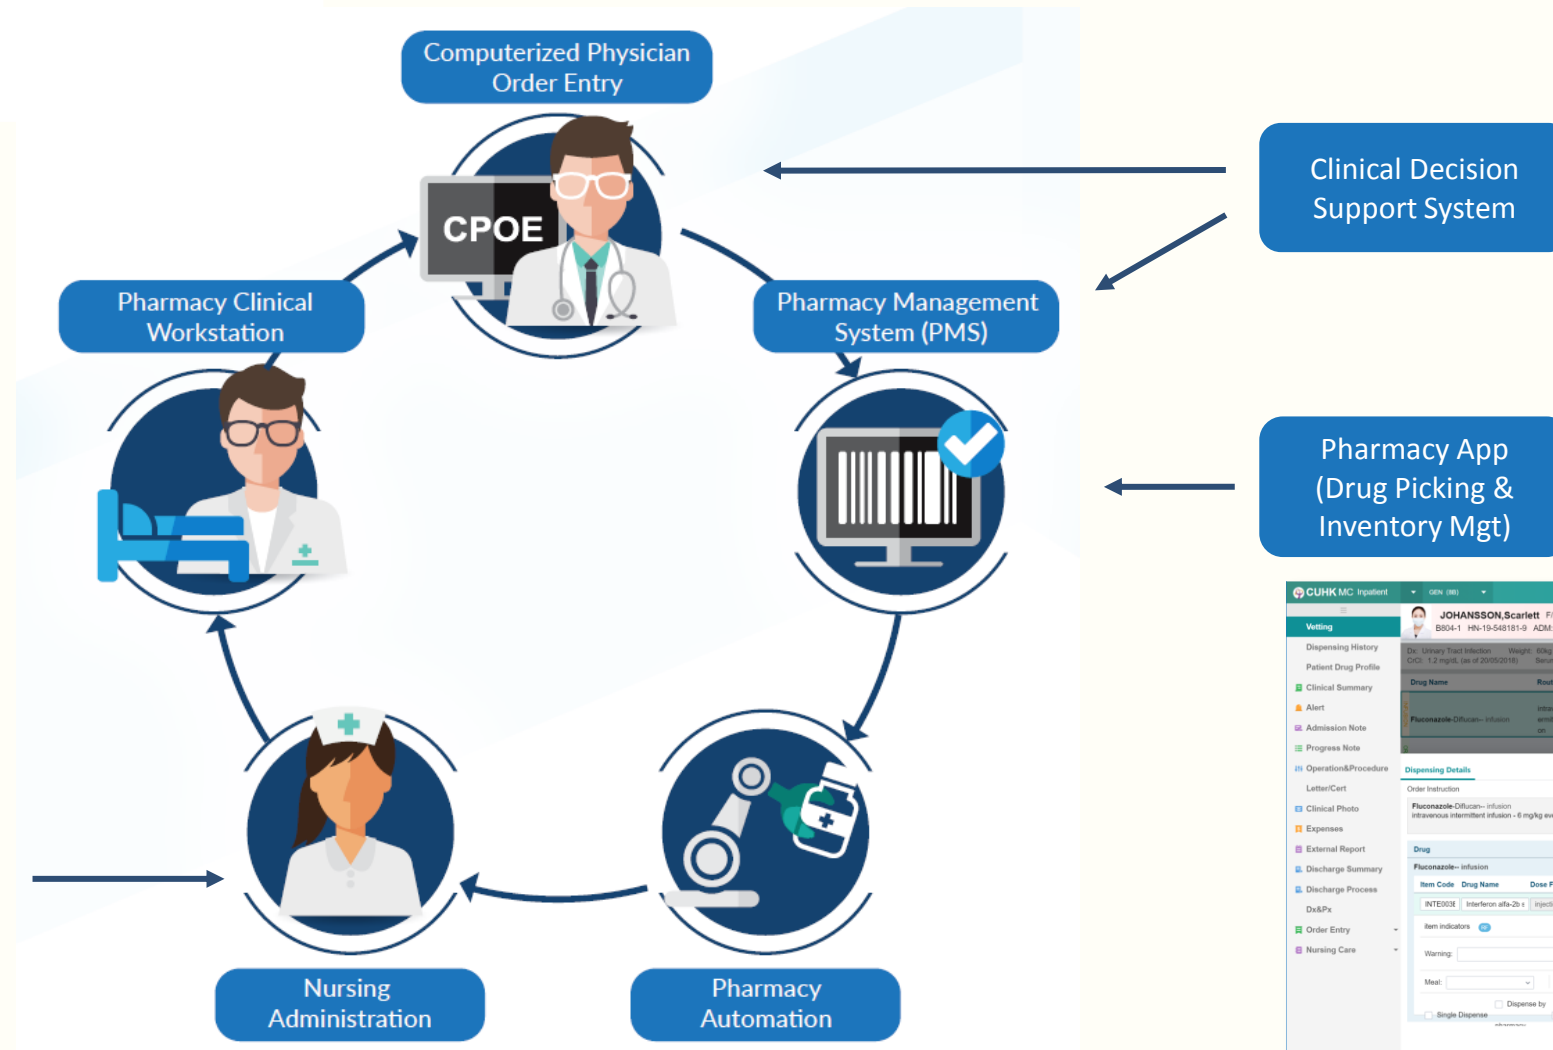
Computerized Physician Order Entry

CPOE

Clinical Decision Support System

Pharmacy Clinical Workstation

Pharmacy Management System (PMS)

Pharmacy App (Drug Picking & Inventory Mgt)

CUHK MC Inpatient

GEN (8B)

JOHANSSON,Scarlett

B804-1 HN-19-548181-9 ADM:

Vetting

Dispensing History

Patient Drug Profile

Clinical Summary

Alert

Admission Note

Progress Note

Operation&Procedure

Letter/Cert

Clinical Photo

Expenses

External Report

Discharge Summary

Discharge Process

Dx&Px

Order Entry

Nursing Care

Dx: Urinary Tract Infection Weight: 60kg

CrCl: 1.2 mg/dL (as of 20/05/2018)

Drug Name

Fluconazole-Diflucan-- infusion

Dispensing Details

Order Instruction

Fluconazole-Diflucan-- infusion intravenous intermittent infusion - 6 mg/kg

Drug

Fluconazole-- infusion

Item Code Drug Name Dose

INTE003E Interferon alfa-2b

Item indicators

Warning:

Meal:

Dispense by

Single Dispense

Nursing Administration

Pharmacy Automation